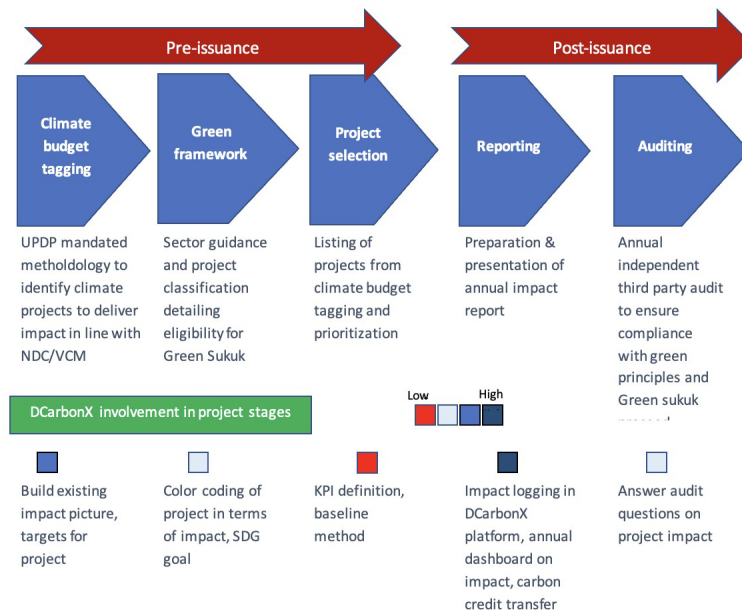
Pre-issuance

Post-issuance

Climate budget tagging

Green framework

Project selection

Reporting

Auditing

UPDP mandated metholdology to identify climate projects to deliver impact in line with NDC/VCM

Sector guidance and project classification detailing eligibility for Green Sukuk

Listing of projects from climate budget tagging and prioritization

Preparation & presentation of annual impact report

Annual independent third party audit to ensure compliance with green principles and Green sukuk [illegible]

DCarbonX involvement in project stages

Low

High

Build existing impact picture, targets for project

Color coding of project in terms of impact, SDG goal

KPI definition, baseline method

Impact logging in DCarbonX platform, annual dashboard on impact, carbon credit transfer

Answer audit questions on project impact